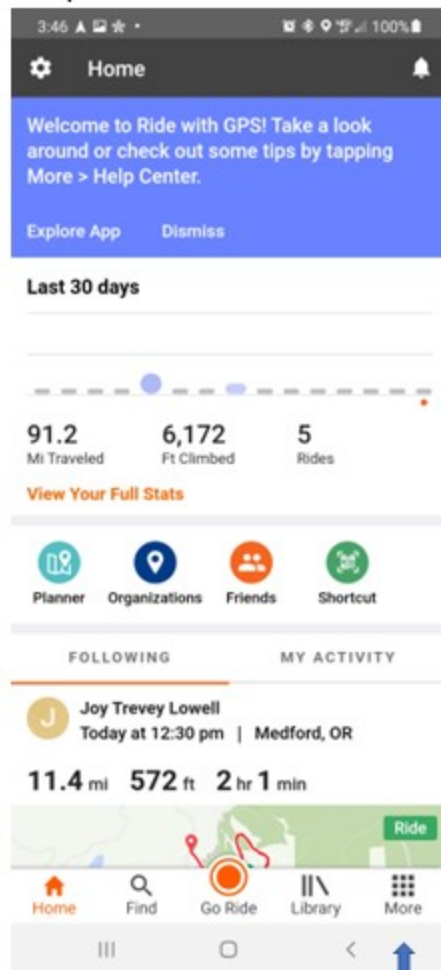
3:46 100%

Home

Welcome to Ride with GPS! Take a look around or check out some tips by tapping More > Help Center.

Explore App Dismiss

Last 30 days

91.2
Mi Traveled

6,172
Ft Climbed

5
Rides

View Your Full Stats

Planner Organizations Friends Shortcut

FOLLOWING MY ACTIVITY

J

Joy Trevey Lowell
Today at 12:30 pm | Medford, OR

11.4 mi 572 ft 2 hr 1 min

Ride

Home Find Go Ride Library More